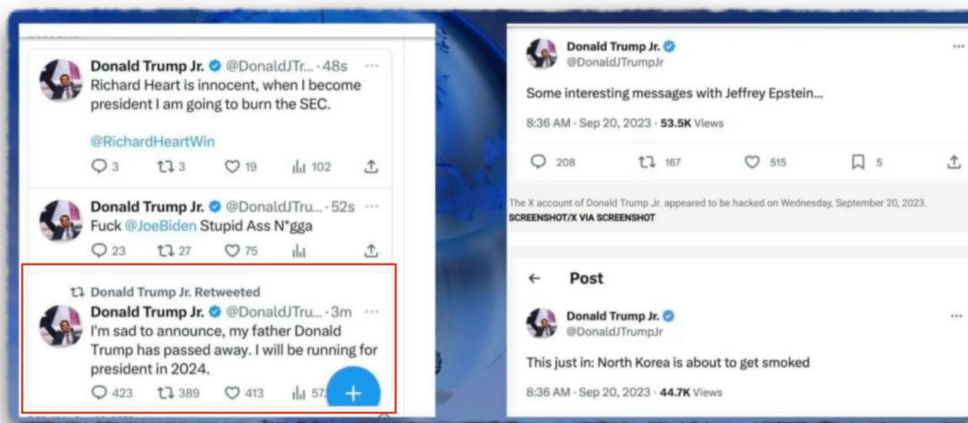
Donald Trump Jr. @DonaldJTr... · 48s
Richard Heart is innocent, when I become president I am going to burn the SEC.

@RichardHeartWin

3 3 19 102

Donald Trump Jr. @DonaldJTru... · 52s
Fuck @JoeBiden Stupid Ass N*gga

23 27 75

Donald Trump Jr. Retweeted
Donald Trump Jr. @DonaldJTru... · 3m
I'm sad to announce, my father Donald Trump has passed away. I will be running for president in 2024.

423 389 413 57

Donald Trump Jr.
@DonaldJTrumpJr

Some interesting messages with Jeffrey Epstein...

8:36 AM · Sep 20, 2023 · 53.5K Views

208 167 515 5

The X account of Donald Trump Jr. appeared to be hacked on Wednesday, September 20, 2023.
SCREENSHOT/X VIA SCREENSHOT

Post

Donald Trump Jr.
@DonaldJTrumpJr

This just in: North Korea is about to get smoked

8:36 AM · Sep 20, 2023 · 44.7K Views